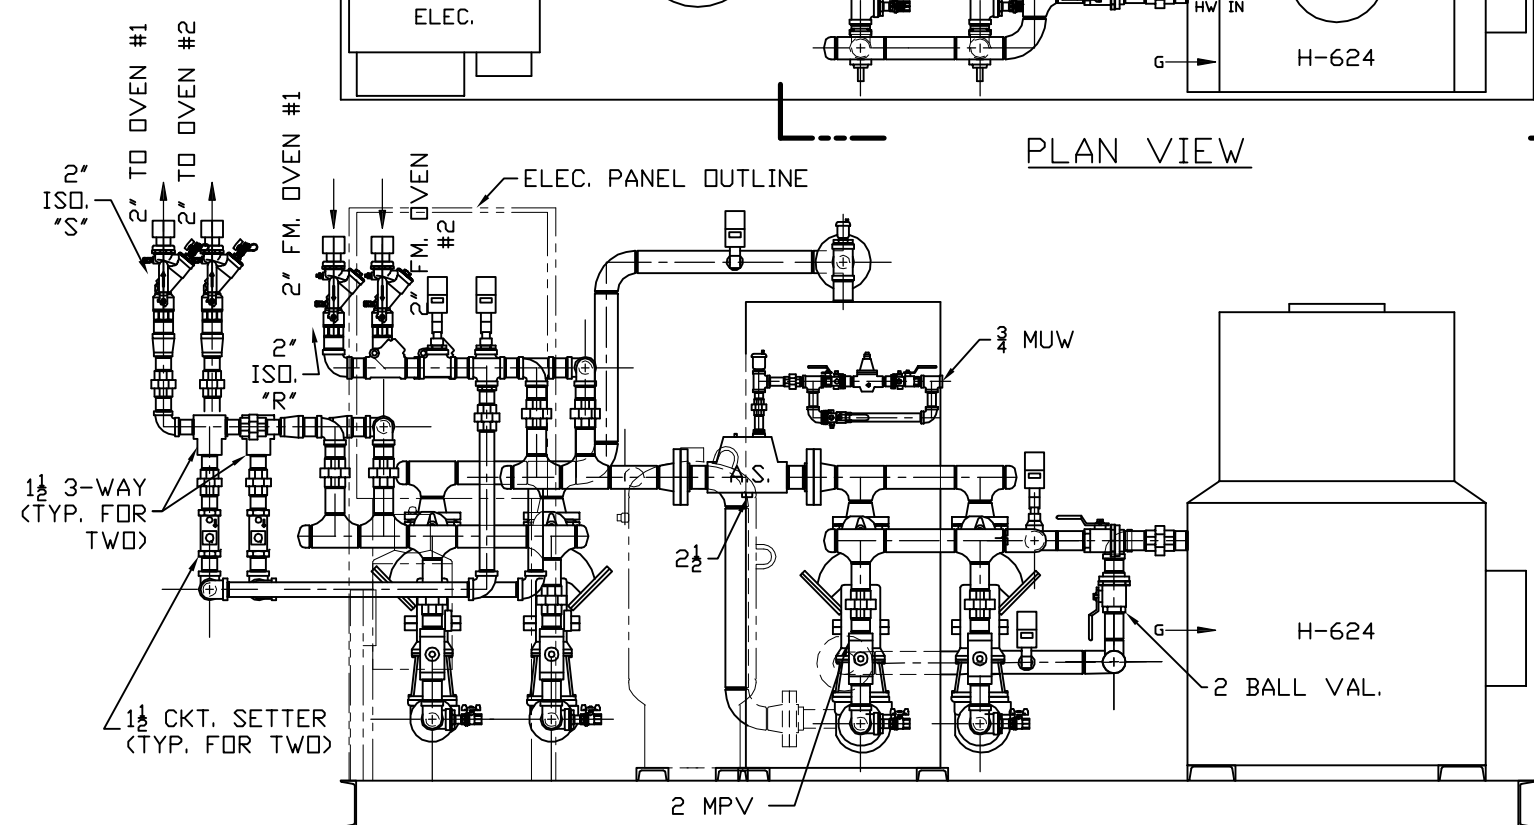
ELEC.

HW IN

G

H-624

PLAN VIEW

2" TO OVEN #1

2" TO OVEN #2

2" ISO. "S"

2" FM. OVEN #1

2" FM. OVEN #2

ELEC. PANEL OUTLINE

2" ISO. "R"

$\frac{3}{4}$ MUW

$1\frac{1}{2}$ 3-WAY (TYP. FOR TWO)

A.S.

$2\frac{1}{2}$

G

H-624

2 BALL VAL.

$1\frac{1}{2}$ CKT. SETTER (TYP. FOR TWO)

2 MPV